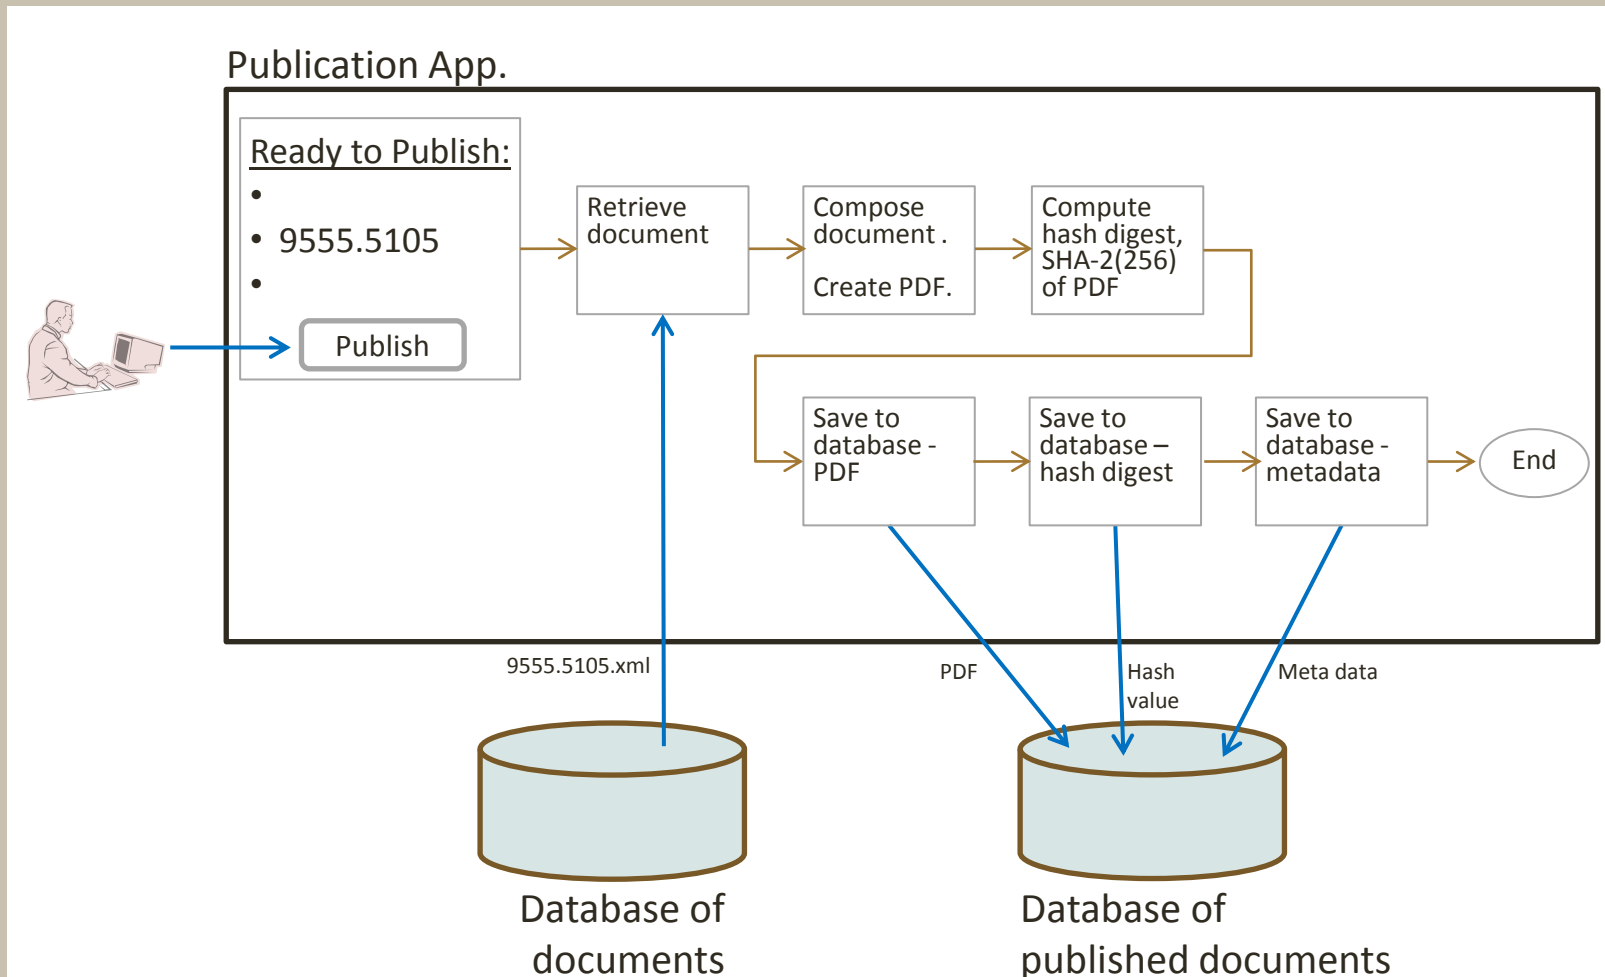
Publication App.

Ready to Publish:

- 
- 9555.5105
- 

Publish

Retrieve document

Compose document .

Create PDF.

Compute hash digest, SHA-2(256) of PDF

Save to database - PDF

Save to database – hash digest

Save to database - metadata

End

9555.5105.xml

PDF

Hash value

Meta data

Database of documents

Database of published documents